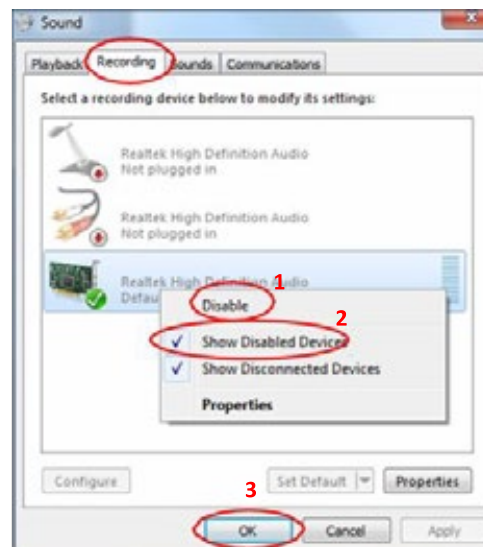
Sound

Playback Recording Sounds Communications

Select a recording device below to modify its settings:

Realtek High Definition Audio
Not plugged in

Realtek High Definition Audio
Not plugged in

Realtek High Definition Audio
Defau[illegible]

1

Disable

2

✓ Show Disabled Devices
✓ Show Disconnected Devices

Properties

Configure

Set Default

Properties

3

OK

Cancel

Apply